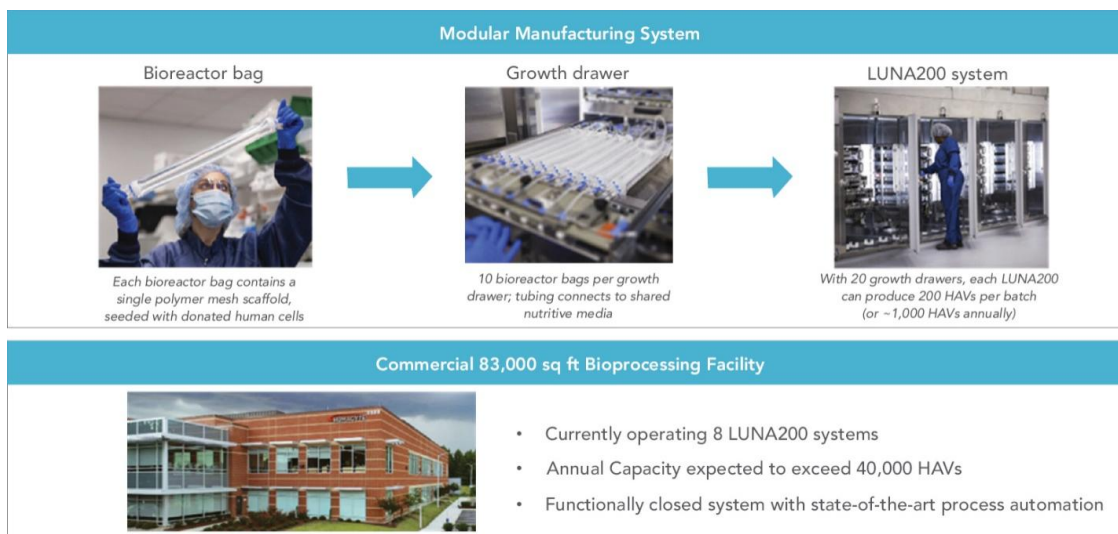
Modular Manufacturing System

Bioreactor bag

Each bioreactor bag contains a single polymer mesh scaffold, seeded with donated human cells

Growth drawer

10 bioreactor bags per growth drawer; tubing connects to shared nutritive media

LUNA200 system

With 20 growth drawers, each LUNA200 can produce 200 HAVs per batch (or ~1,000 HAVs annually)

Commercial 83,000 sq ft Bioprocessing Facility

• Currently operating 8 LUNA200 systems
• Annual Capacity expected to exceed 40,000 HAVs
• Functionally closed system with state-of-the-art process automation